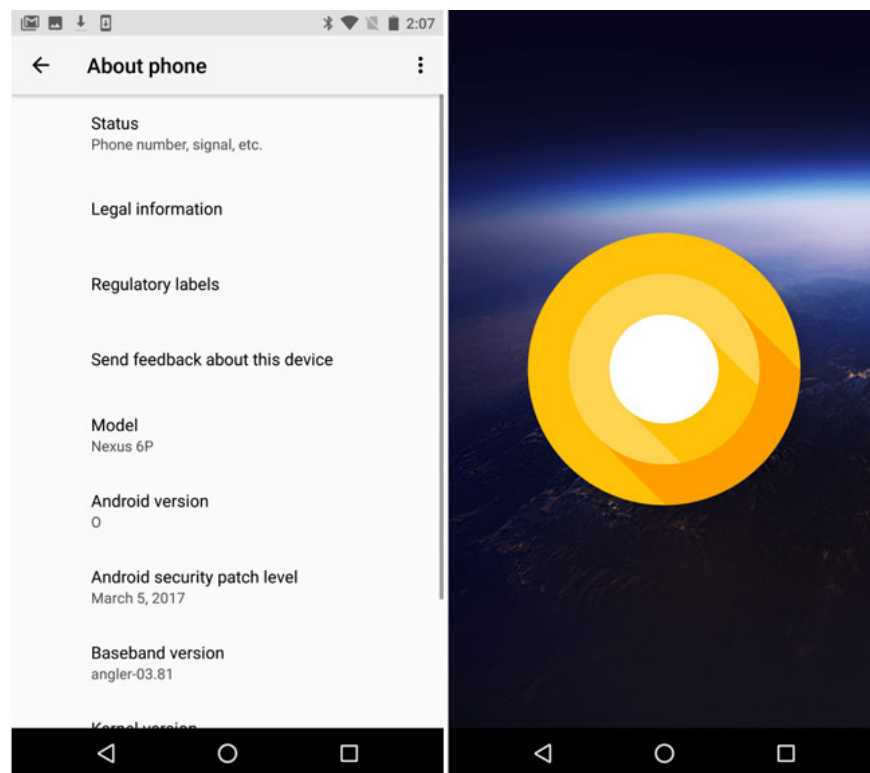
2:07

About phone

Status
Phone number, signal, etc.

Legal information

Regulatory labels

Send feedback about this device

Model
Nexus 6P

Android version
O

Android security patch level
March 5, 2017

Baseband version
angler-03.81

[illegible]